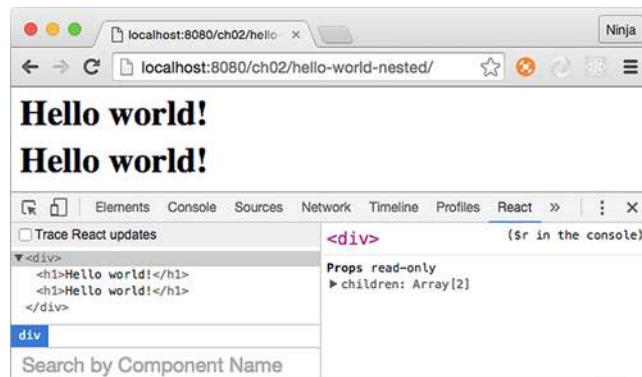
localhost:8080/ch02/hello- ×

Ninja

localhost:8080/ch02/hello-world-nested/

Hello world!

Hello world!

Elements Console Sources Network Timeline Profiles React »

Trace React updates

▼<div>
<h1>Hello world!</h1>
<h1>Hello world!</h1>
</div>

div

Search by Component Name

<div>

($r in the console)

Props read-only

▶ children: Array[2]